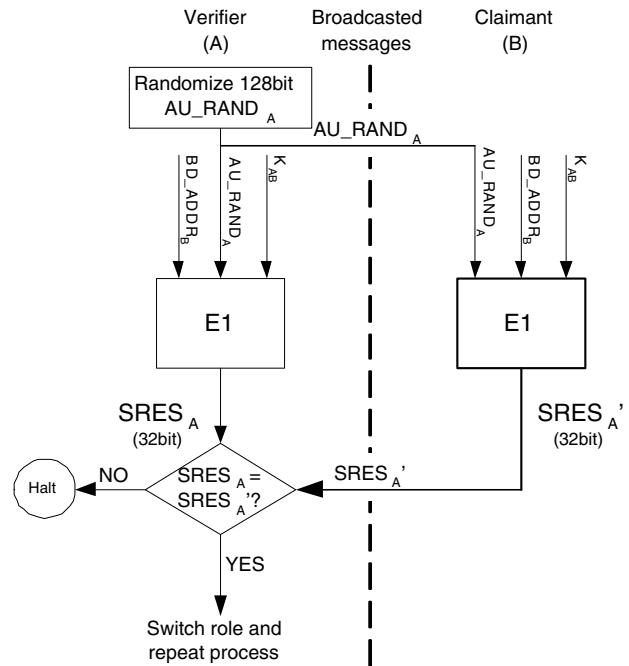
Verifier (A)

Broadcasted messages

Claimant (B)

Randomize 128bit $AU\_RAND_A$

$AU\_RAND_A$

$BD\_ADDR_B$

$AU\_RAND_A$

$K_{AB}$

$AU\_RAND_A$

$BD\_ADDR_B$

$K_{AB}$

E1

E1

$SRES_A$ (32bit)

$SRES_A'$ (32bit)

Halt

NO

$SRES_A = SRES_A'$?

$SRES_A'$

YES

Switch role and repeat process